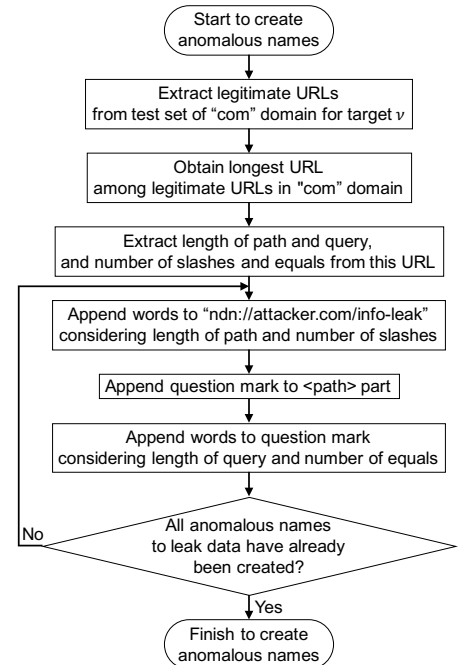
Start to create anomalous names

Extract legitimate URLs from test set of "com" domain for target $v$

Obtain longest URL among legitimate URLs in "com" domain

Extract length of path and query, and number of slashes and equals from this URL

Append words to "ndn://attacker.com/info-leak" considering length of path and number of slashes

Append question mark to <path> part

Append words to question mark considering length of query and number of equals

All anomalous names to leak data have already been created?

No

Yes

Finish to create anomalous names